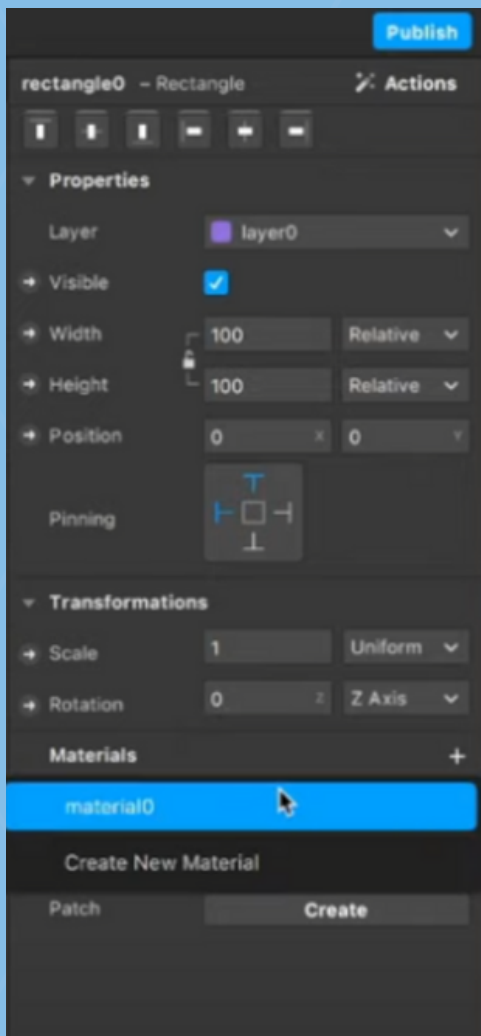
Publish

rectangle0 – Rectangle

Actions

Properties

Layer

layer0

Visible

Width

100

Relative

Height

100

Relative

Position

0

X

0

Y

Pinning

Transformations

Scale

1

Uniform

Rotation

0

Z

Z Axis

Materials

+

material0

Create New Material

Patch

Create